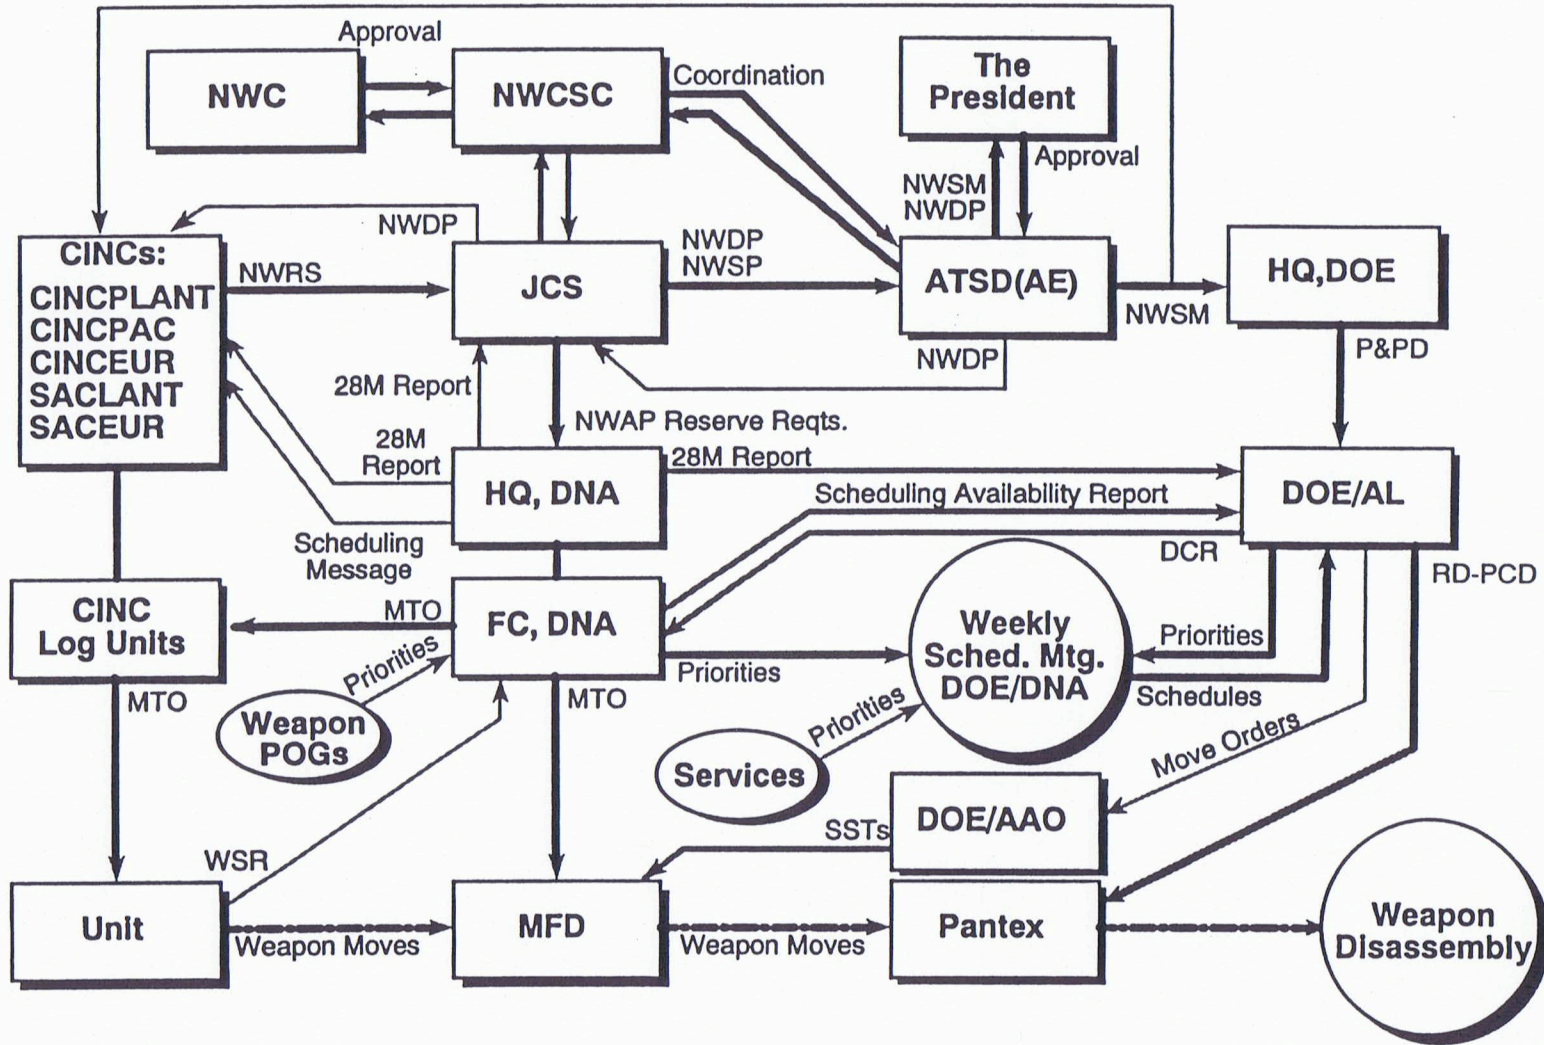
Approval

NWC

NWCSC

Coordination

The President

Approval

NWSM
NWDP

NWDP

CINCs:
CINCPLANT
CINCPAC
CINCEUR
SACLANT
SACEUR

NWRS

JCS

NWDP
NWSP

ATSD(AE)

NWSM

HQ,DOE

NWDP

P&PD

28M Report

NWAP Reserve Reqts.

28M Report

HQ, DNA

28M Report

DOE/AL

Scheduling Availability Report

Scheduling Message

DCR

RD-PCD

CINC Log Units

MTO

FC, DNA

Weekly Sched. Mtg. DOE/DNA

Priorities

Priorities

Priorities

MTO

MTO

Schedules

Weapon POGs

Priorities

Services

Move Orders

DOE/AAO

SSTs

WSR

Unit

Weapon Moves

MFD

Weapon Moves

Pantex

Weapon Disassembly